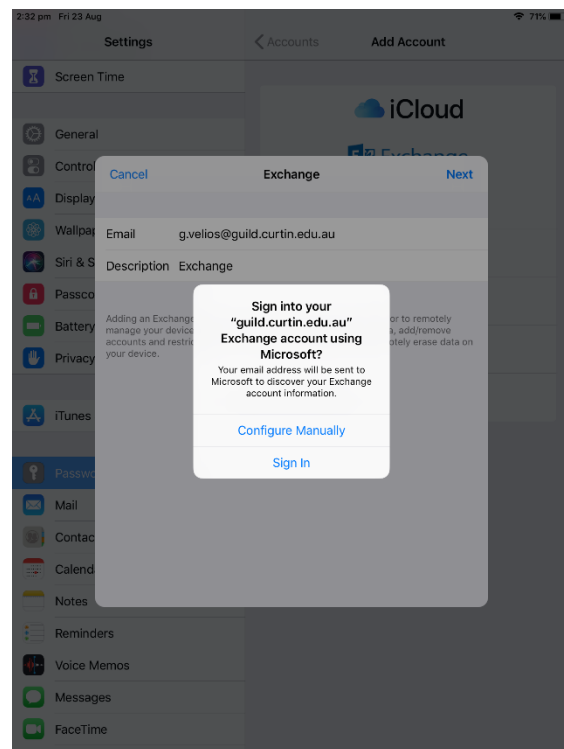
2:32 pm Fri 23 Aug

71%

Settings

Accounts

Add Account

Screen Time

iCloud

General

Control

Display

Wallpap

Siri & S

Passco

Battery

Privacy

iTunes

Passwo

Mail

Contac

Calend

Notes

Reminders

Voice Memos

Messages

FaceTime

Cancel

Exchange

Next

Email g.velios@guild.curtin.edu.au

Description Exchange

Adding an Exchange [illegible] manage your device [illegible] accounts and restric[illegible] your device.

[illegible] or to remotely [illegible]a, add/remove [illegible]otely erase data on

Sign into your "guild.curtin.edu.au" Exchange account using Microsoft?

Your email address will be sent to Microsoft to discover your Exchange account information.

Configure Manually

Sign In